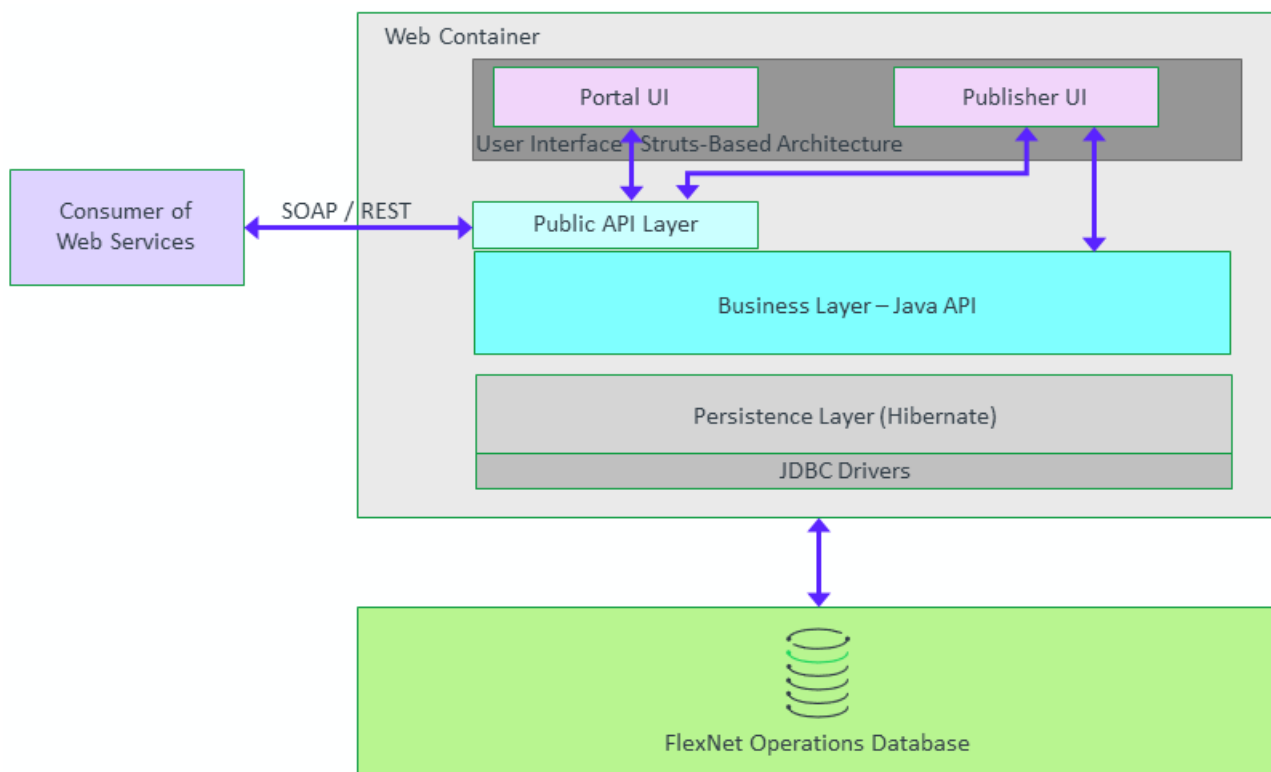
Web Container

Portal UI

Publisher UI

User Interface - Struts-Based Architecture

Consumer of Web Services

SOAP / REST

Public API Layer

Business Layer – Java API

Persistence Layer (Hibernate)

JDBC Drivers

FlexNet Operations Database